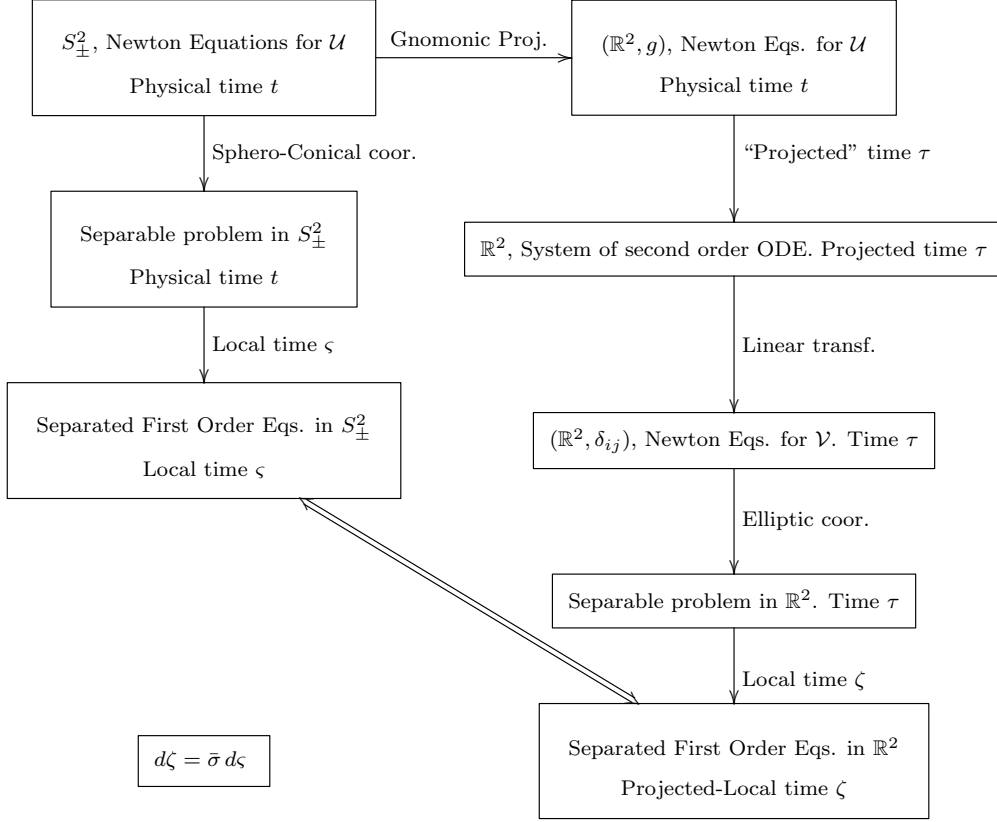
$S^2_{\pm}$, Newton Equations for $\mathcal{U}$

Physical time $t$

Gnomonic Proj.

$(\mathbb{R}^2, g)$, Newton Eqs. for $\mathcal{U}$

Physical time $t$

Sphero-Conical coor.

"Projected" time $\tau$

Separable problem in $S^2_{\pm}$

Physical time $t$

$\mathbb{R}^2$, System of second order ODE. Projected time $\tau$

Local time $\varsigma$

Linear transf.

Separated First Order Eqs. in $S^2_{\pm}$

Local time $\varsigma$

$(\mathbb{R}^2, \delta_{ij})$, Newton Eqs. for $\mathcal{V}$. Time $\tau$

Elliptic coor.

Separable problem in $\mathbb{R}^2$. Time $\tau$

Local time $\zeta$

$d\zeta = \bar{\sigma}\, d\varsigma$

Separated First Order Eqs. in $\mathbb{R}^2$

Projected-Local time $\zeta$